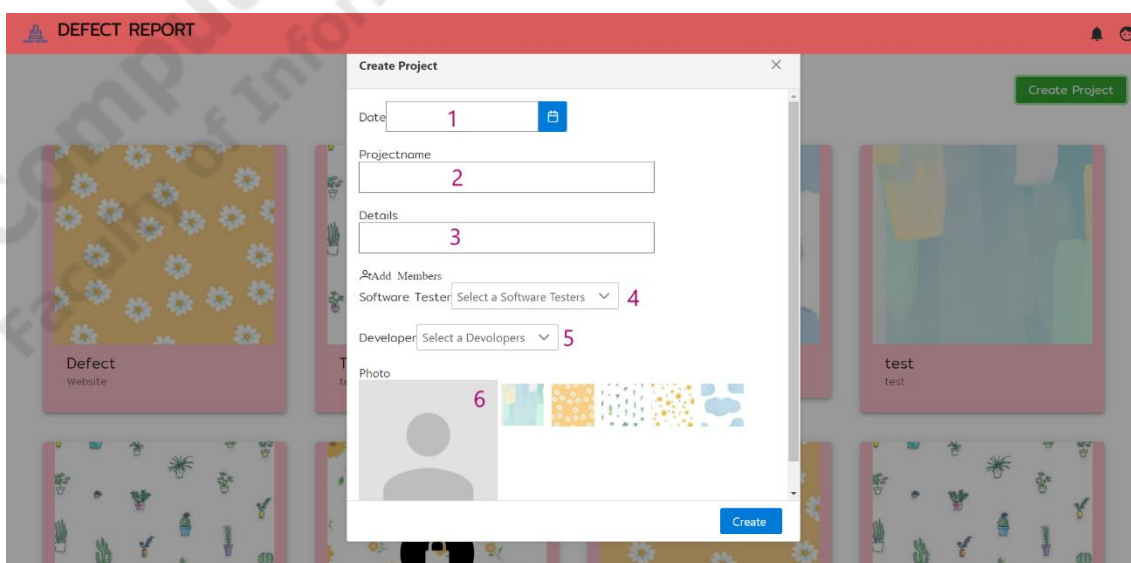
DEFECT REPORT

Create Project

Create Project ×

Date 1

Projectname
2

Details
3

Add Members
Software Tester Select a Software Testers 4

Developer Select a Devolopers 5

Photo
6

Create

Defect
Website

test
test

T
te

Compu
Faculty of Infor